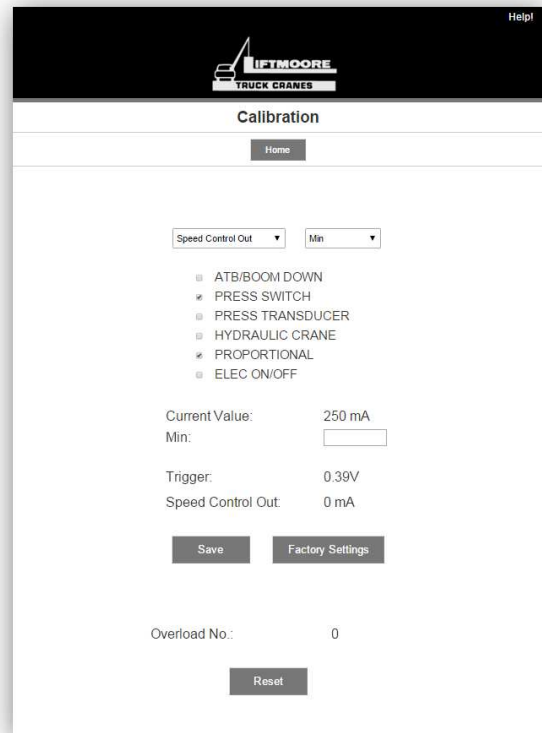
Help!

LIFTMOORE
TRUCK CRANES

Calibration

Home

Speed Control Out ▼ Min ▼

ATB/BOOM DOWN
PRESS SWITCH
PRESS TRANSDUCER
HYDRAULIC CRANE
PROPORTIONAL
ELEC ON/OFF

Current Value: 250 mA
Min:

Trigger: 0.39V
Speed Control Out: 0 mA

Save Factory Settings

Overload No.: 0

Reset